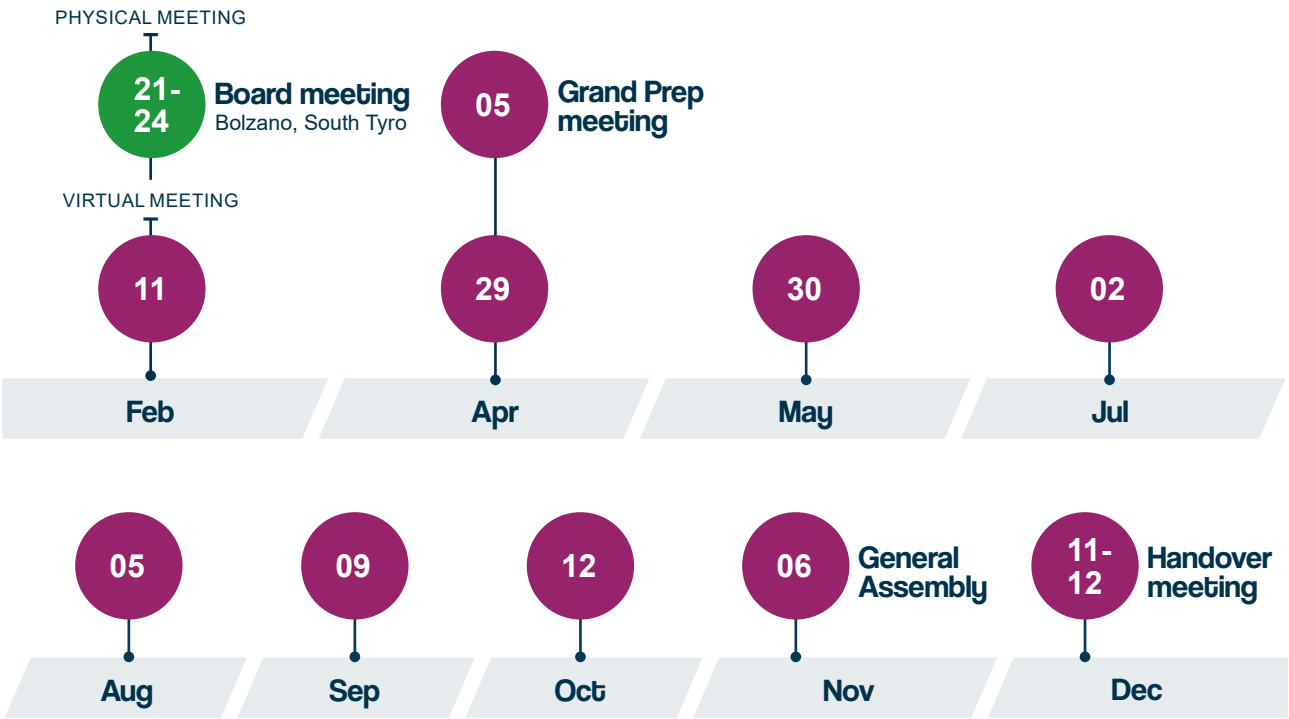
PHYSICAL MEETING

21-24 Board meeting
Bolzano, South Tyro

05 Grand Prep meeting

VIRTUAL MEETING

11

Feb

29

Apr

30

May

02

Jul

05

Aug

09

Sep

12

Oct

06 General Assembly

Nov

11-12 Handover meeting

Dec